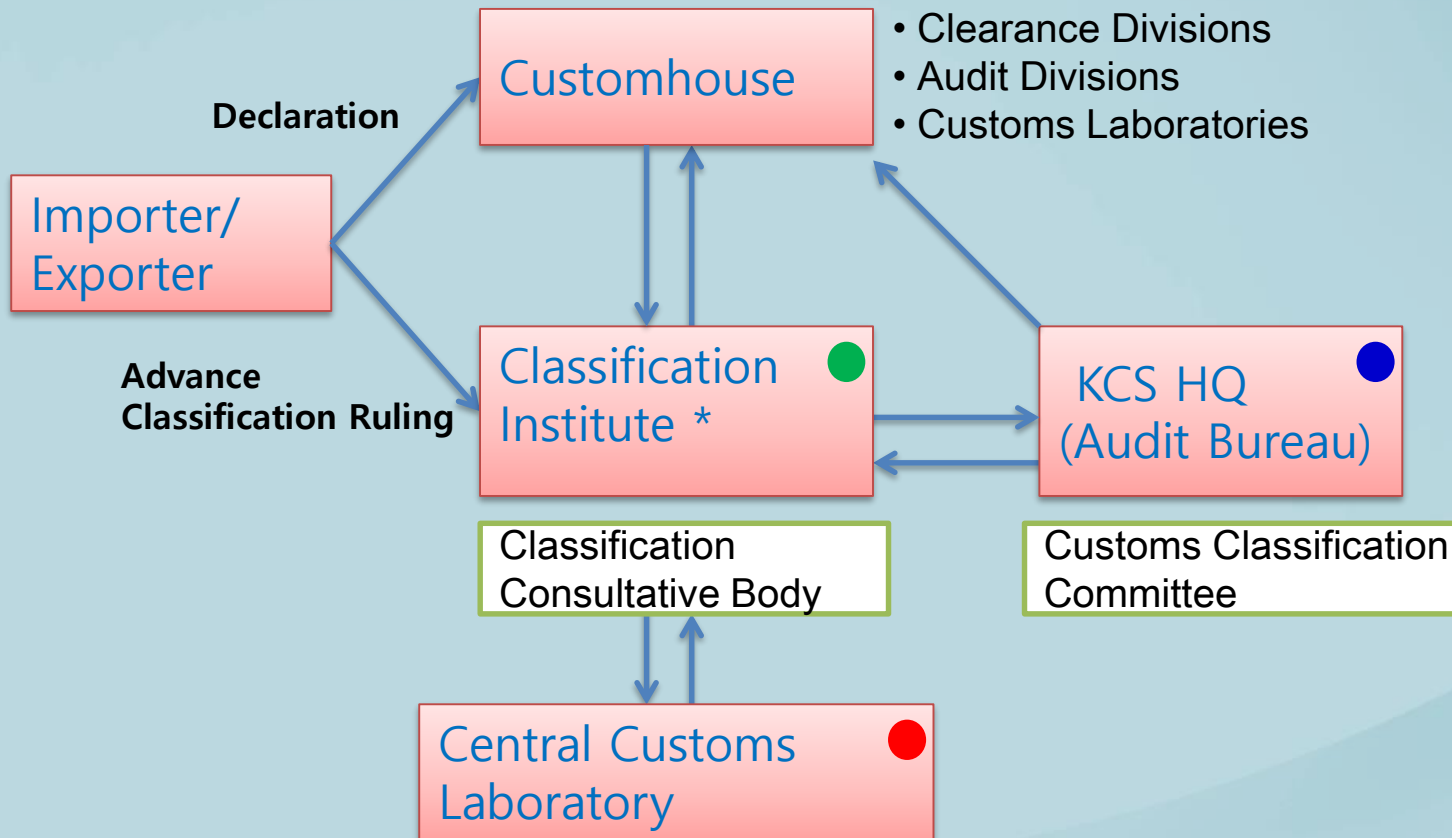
Customhouse

• Clearance Divisions
• Audit Divisions
• Customs Laboratories

Declaration

Importer/ Exporter

Advance Classification Ruling

Classification Institute *

KCS HQ (Audit Bureau)

Classification Consultative Body

Customs Classification Committee

Central Customs Laboratory